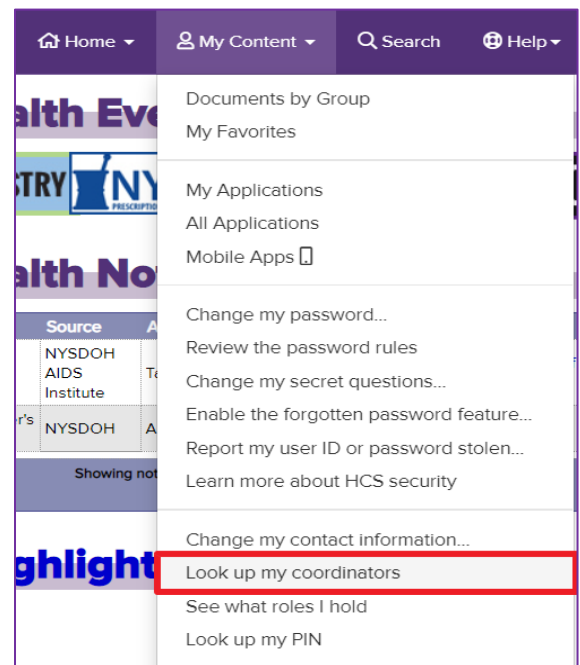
Home ▾ My Content ▾ Search Help ▾

alth Eve

STRY NY
PRESCRIPTIO

alth No

| Source | A |
|---|---|
| NYSDOH AIDS Institute | Ta |
| r's NYSDOH | A |

Showing not

ghlight

Documents by Group
My Favorites

My Applications
All Applications
Mobile Apps

Change my password...
Review the password rules
Change my secret questions...
Enable the forgotten password feature...
Report my user ID or password stolen...
Learn more about HCS security

Change my contact information...
Look up my coordinators
See what roles I hold
Look up my PIN